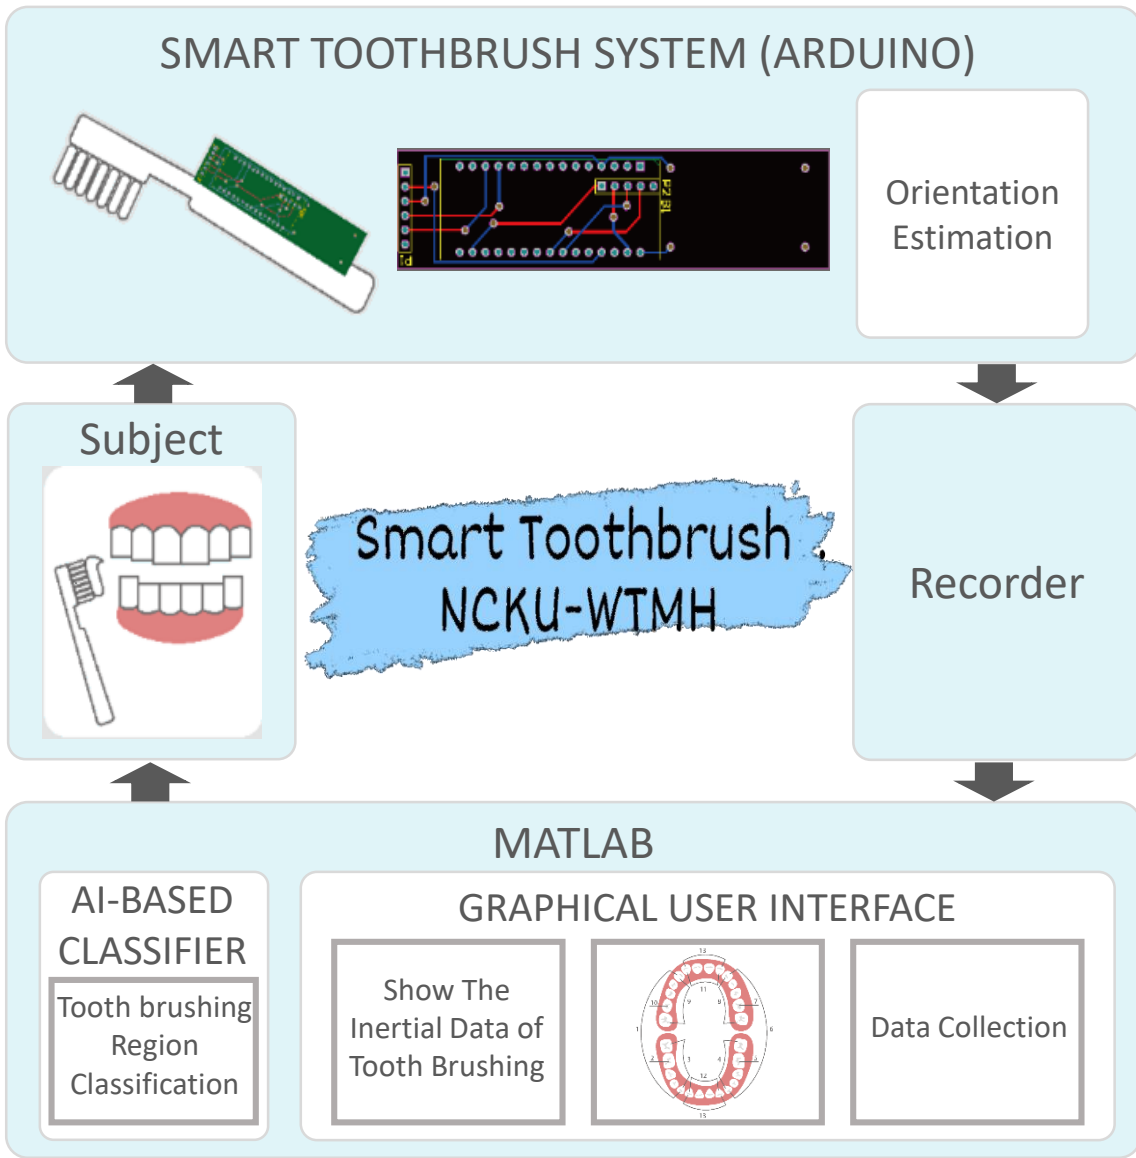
SMART TOOTHBRUSH SYSTEM (ARDUINO)

Orientation Estimation

Subject

Smart Toothbrush
NCKU-WTMH

Recorder

MATLAB

AI-BASED CLASSIFIER

Tooth brushing Region Classification

GRAPHICAL USER INTERFACE

Show The Inertial Data of Tooth Brushing

Data Collection